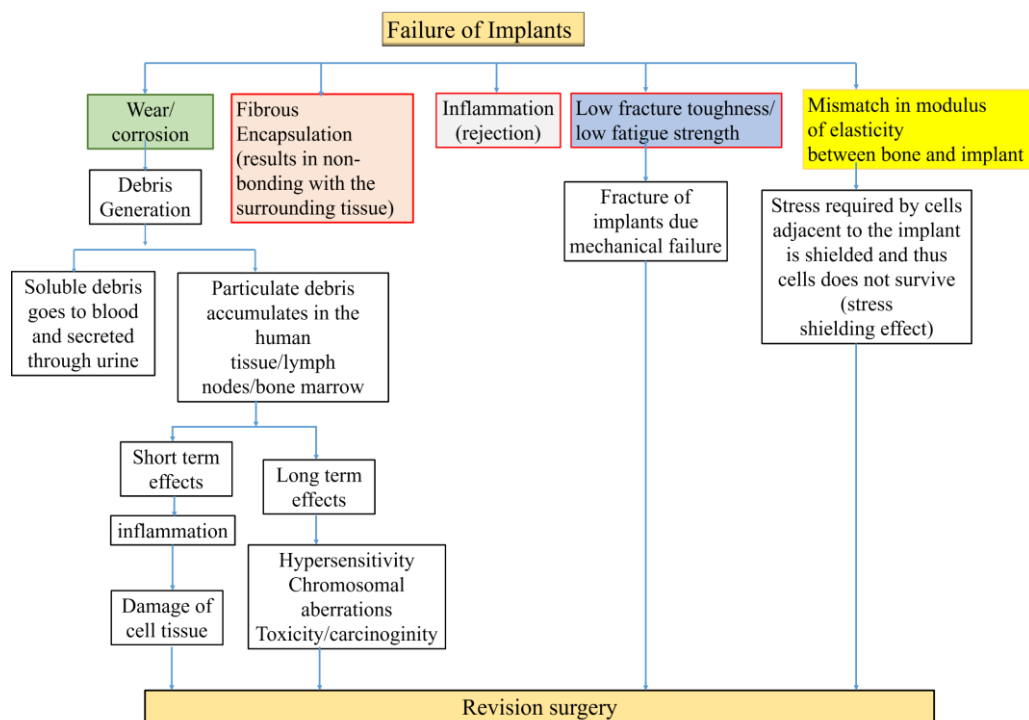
Failure of Implants

Wear/ corrosion

Fibrous Encapsulation (results in non-bonding with the surrounding tissue)

Inflammation (rejection)

Low fracture toughness/ low fatigue strength

Mismatch in modulus of elasticity between bone and implant

Debris Generation

Fracture of implants due mechanical failure

Stress required by cells adjacent to the implant is shielded and thus cells does not survive (stress shielding effect)

Soluble debris goes to blood and secreted through urine

Particulate debris accumulates in the human tissue/lymph nodes/bone marrow

Short term effects

Long term effects

inflammation

Hypersensitivity Chromosomal aberrations Toxicity/carcinoginity

Damage of cell tissue

Revision surgery